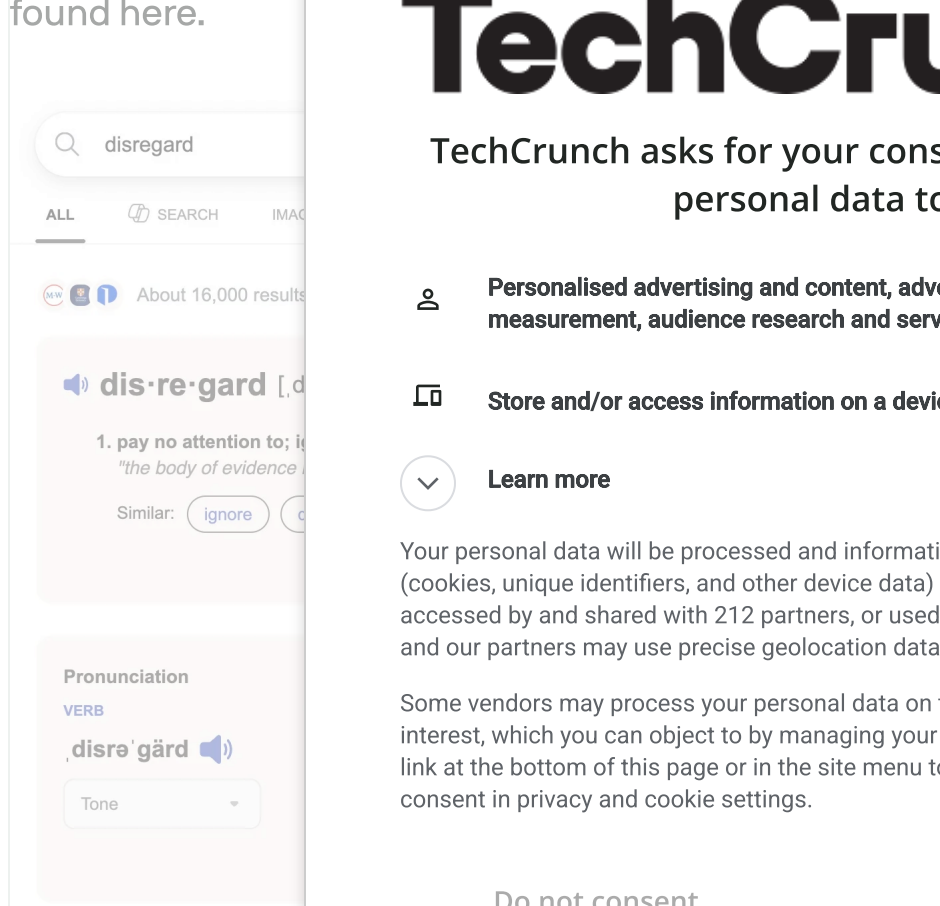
found here.

disregard

ALL SEARCH IMA

M-W About 16,000 results

dis·re·gard [ˌd

1. pay no attention to; ig
"the body of evidence

Similar: ignore c

Pronunciation
VERB
ˌdisrəˈgärd

Tone

TechCru

TechCrunch asks for your cons
personal data to

Personalised advertising and content, adve
measurement, audience research and serv

Store and/or access information on a devic

Learn more

Your personal data will be processed and informati
(cookies, unique identifiers, and other device data)
accessed by and shared with 212 partners, or used
and our partners may use precise geolocation data

Some vendors may process your personal data on
interest, which you can object to by managing your
link at the bottom of this page or in the site menu to
consent in privacy and cookie settings.

Do not consent